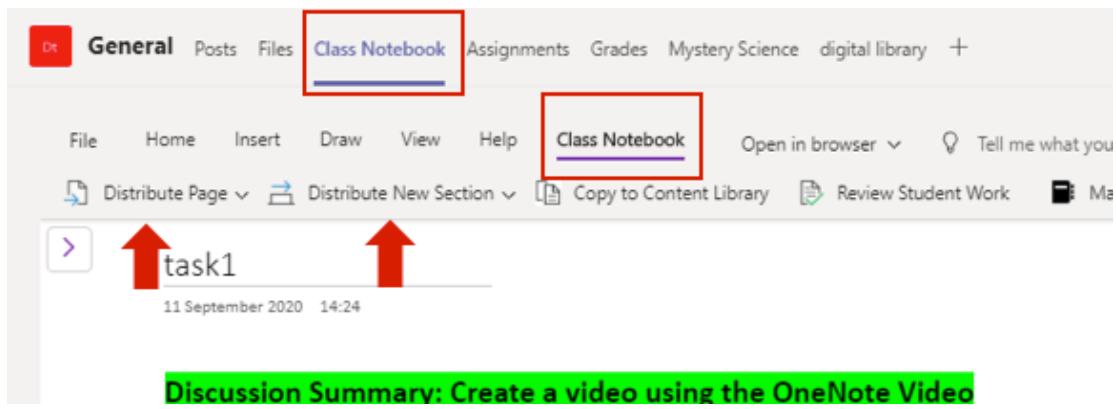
Dt General Posts Files Class Notebook Assignments Grades Mystery Science digital library +

File Home Insert Draw View Help Class Notebook Open in browser Tell me what you

Distribute Page Distribute New Section Copy to Content Library Review Student Work Ma

task1

11 September 2020 14:24

Discussion Summary: Create a video using the OneNote Video